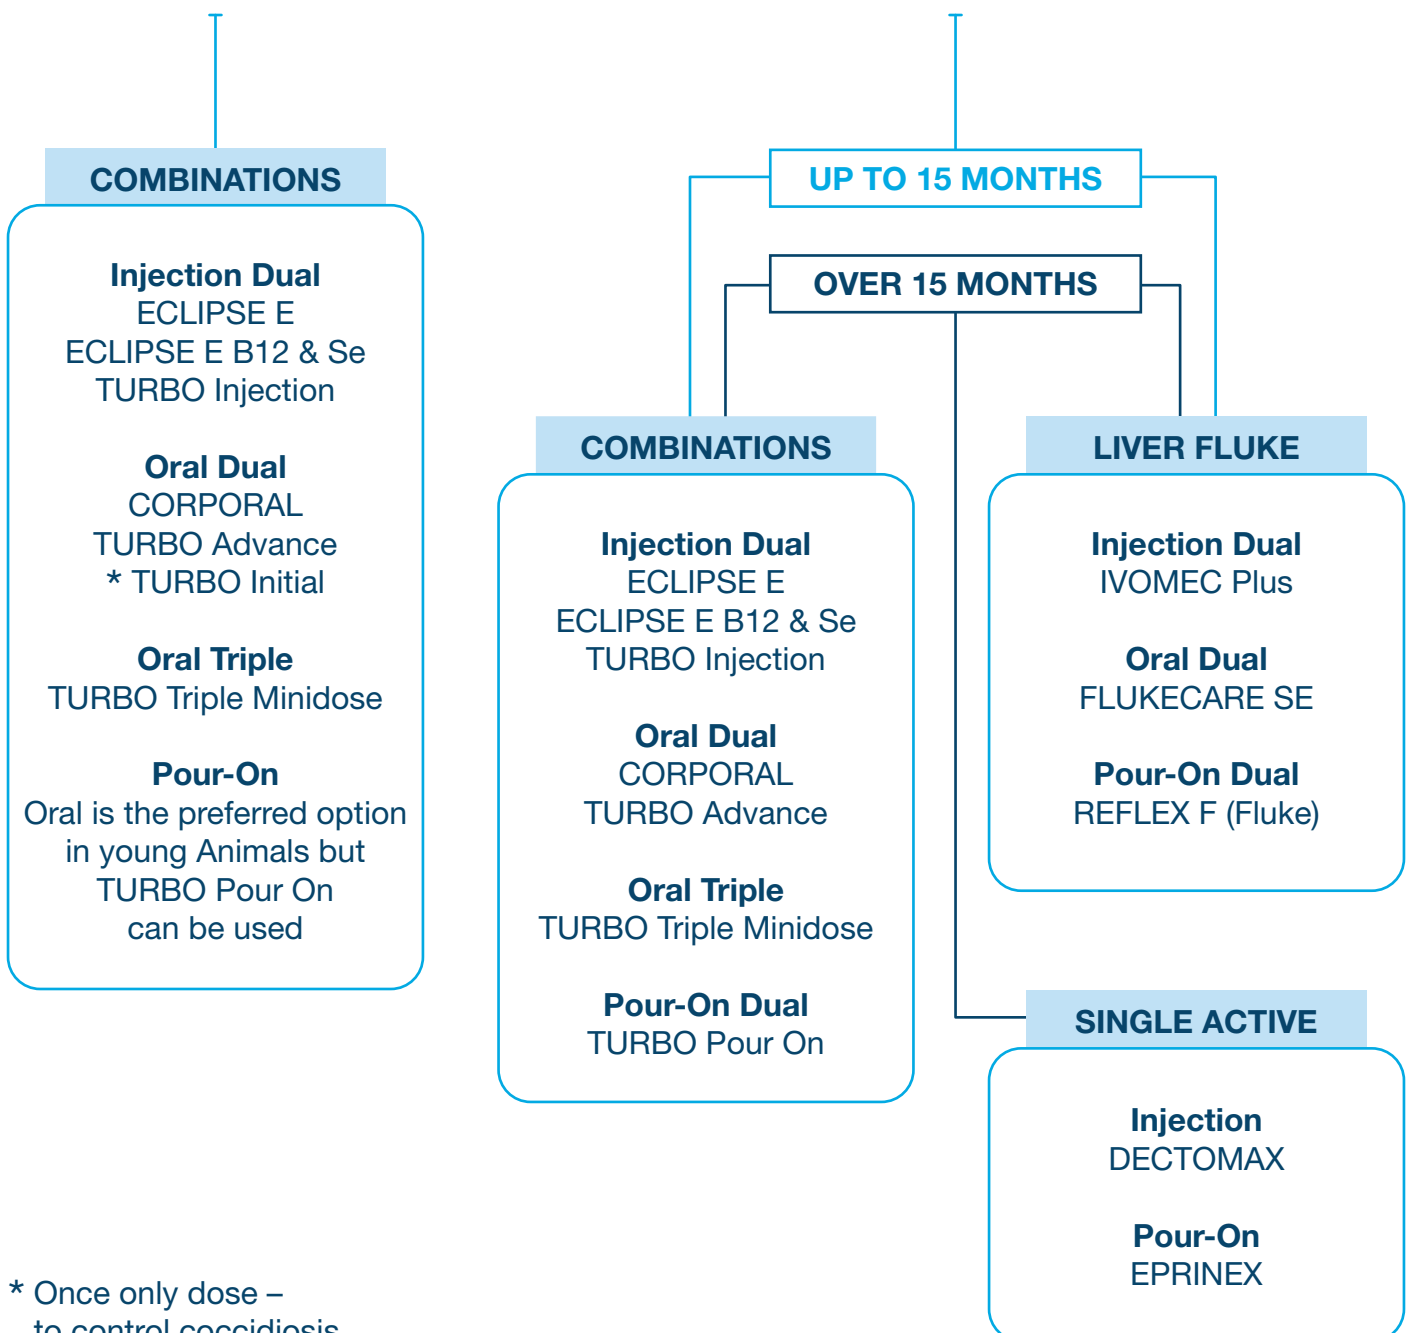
COMBINATIONS

Injection Dual
ECLIPSE E
ECLIPSE E B12 & Se
TURBO Injection

Oral Dual
CORPORAL
TURBO Advance
* TURBO Initial

Oral Triple
TURBO Triple Minidose

Pour-On
Oral is the preferred option in young Animals but TURBO Pour On can be used

UP TO 15 MONTHS

OVER 15 MONTHS

COMBINATIONS

Injection Dual
ECLIPSE E
ECLIPSE E B12 & Se
TURBO Injection

Oral Dual
CORPORAL
TURBO Advance

Oral Triple
TURBO Triple Minidose

Pour-On Dual
TURBO Pour On

LIVER FLUKE

Injection Dual
IVOMEC Plus

Oral Dual
FLUKECARE SE

Pour-On Dual
REFLEX F (Fluke)

SINGLE ACTIVE

Injection
DECTOMAX

Pour-On
EPRINEX

* Once only dose –
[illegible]